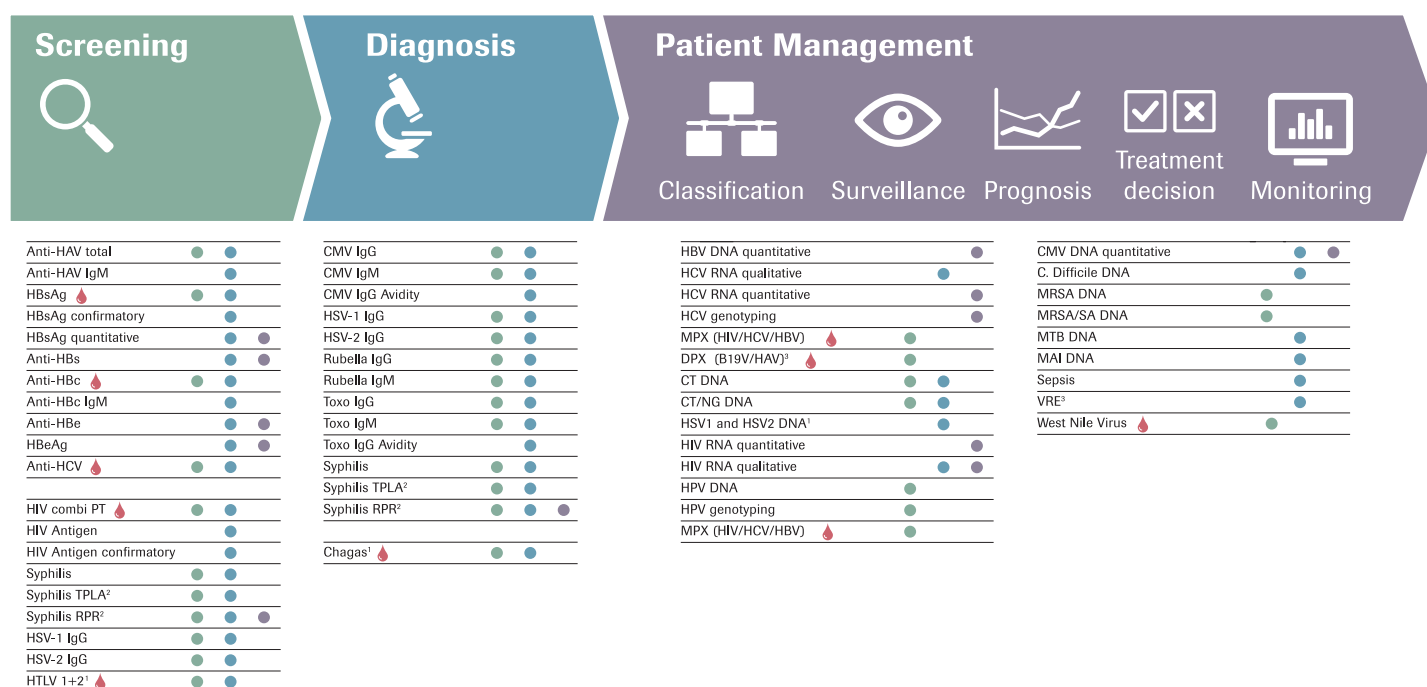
Screening

Diagnosis

Patient Management

Classification Surveillance Prognosis Treatment decision Monitoring

Anti-HAV total
Anti-HAV IgM
HBsAg
HBsAg confirmatory
HBsAg quantitative
Anti-HBs
Anti-HBc
Anti-HBc IgM
Anti-HBe
HBeAg
Anti-HCV

HIV combi PT
HIV Antigen
HIV Antigen confirmatory
Syphilis
Syphilis TPLA$^2$
Syphilis RPR$^2$
HSV-1 IgG
HSV-2 IgG
HTLV 1+2$^1$

CMV IgG
CMV IgM
CMV IgG Avidity
HSV-1 IgG
HSV-2 IgG
Rubella IgG
Rubella IgM
Toxo IgG
Toxo IgM
Toxo IgG Avidity
Syphilis
Syphilis TPLA$^2$
Syphilis RPR$^2$

Chagas$^1$

HBV DNA quantitative
HCV RNA qualitative
HCV RNA quantitative
HCV genotyping
MPX (HIV/HCV/HBV)
DPX (B19V/HAV)$^3$
CT DNA
CT/NG DNA
HSV1 and HSV2 DNA$^1$
HIV RNA quantitative
HIV RNA qualitative
HPV DNA
HPV genotyping
MPX (HIV/HCV/HBV)

CMV DNA quantitative
C. Difficile DNA
MRSA DNA
MRSA/SA DNA
MTB DNA
MAI DNA
Sepsis
VRE$^3$
West Nile Virus